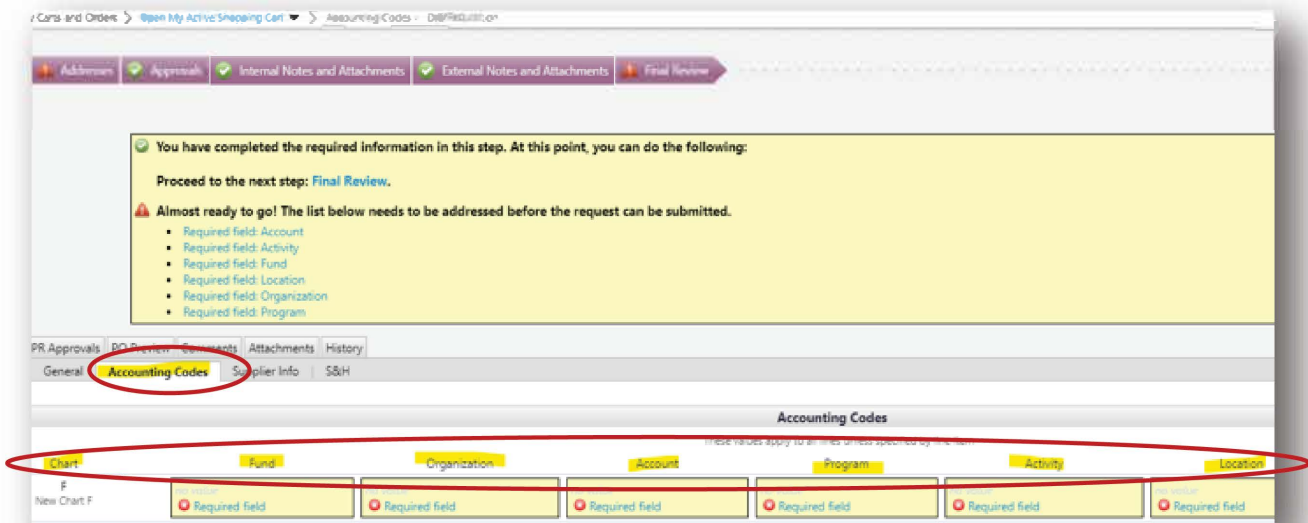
/ Carts and Orders > Open My Active Shopping Cart ▾ > Accounting Codes - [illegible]

Addresses | Approvals | Internal Notes and Attachments | External Notes and Attachments | Final Review

You have completed the required information in this step. At this point, you can do the following:

Proceed to the next step: Final Review.

Almost ready to go! The list below needs to be addressed before the request can be submitted.

- Required field: Account
- Required field: Activity
- Required field: Fund
- Required field: Location
- Required field: Organization
- Required field: Program

PR Approvals | PO Preview | Comments | Attachments | History

General | Accounting Codes | Supplier Info | S&H

Accounting Codes

These values apply to all lines unless specified by line item

| Chart | Fund | Organization | Account | Program | Activity | Location |
|---|---|---|---|---|---|---|
| F New Chart F | no value Required field | no value Required field | no value Required field | no value Required field | no value Required field | no value Required field |